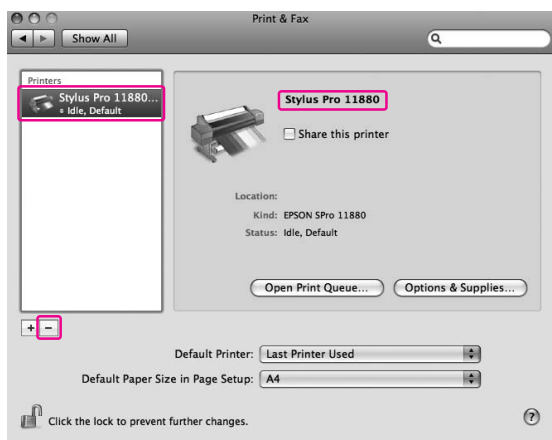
Print & Fax

Show All

Printers

Stylus Pro 11880...
Idle, Default

Stylus Pro 11880

Share this printer

Location:
Kind: EPSON SPro 11880
Status: Idle, Default

Open Print Queue...
Options & Supplies...

+ −

Default Printer: Last Printer Used

Default Paper Size in Page Setup: A4

Click the lock to prevent further changes.

?